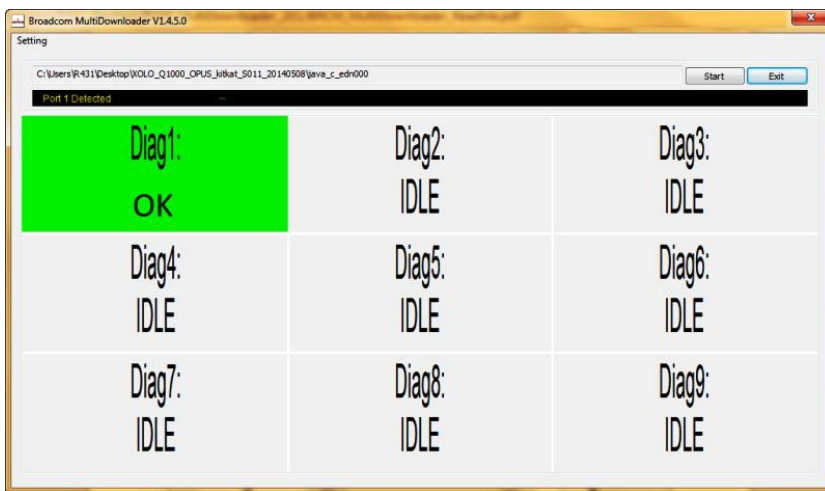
Broadcom MultiDownloader V1.4.5.0

Setting

C:\Users\R431\Desktop\XOLO_Q1000_OPUS_kitkat_S011_20140508\java_c_edn000

Start

Exit

Port 1 Detected

| Diag1: OK | Diag2: IDLE | Diag3: IDLE |
|---|---|---|
| Diag4: IDLE | Diag5: IDLE | Diag6: IDLE |
| Diag7: IDLE | Diag8: IDLE | Diag9: IDLE |